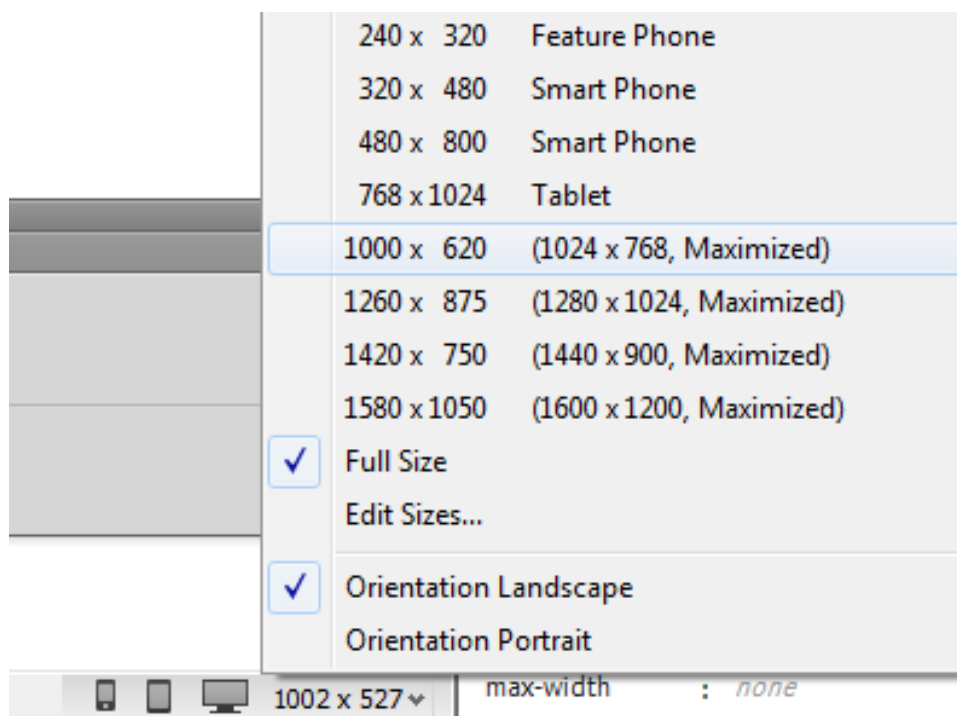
240 x 320 Feature Phone
320 x 480 Smart Phone
480 x 800 Smart Phone
768 x 1024 Tablet
1000 x 620 (1024 x 768, Maximized)
1260 x 875 (1280 x 1024, Maximized)
1420 x 750 (1440 x 900, Maximized)
1580 x 1050 (1600 x 1200, Maximized)
✓ Full Size
Edit Sizes...
✓ Orientation Landscape
Orientation Portrait

1002 x 527
max-width : none